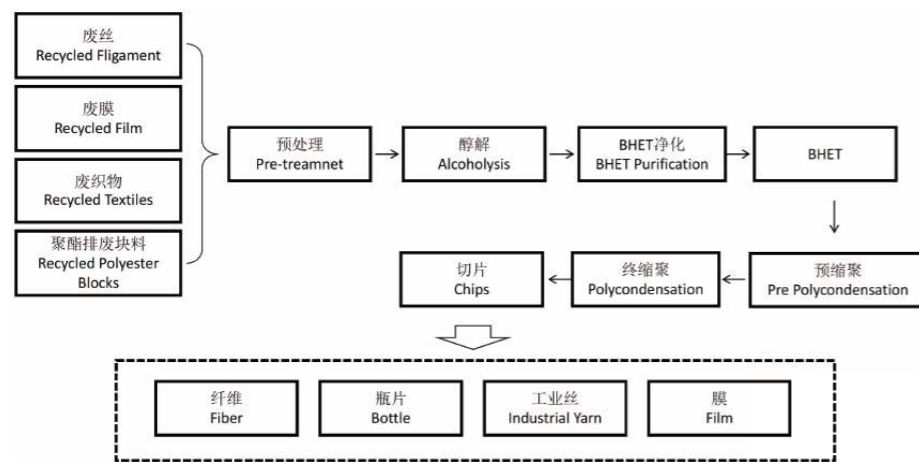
废丝
Recycled Fligament

废膜
Recycled Film

废织物
Recycled Textiles

聚酯排废块料
Recycled Polyester Blocks

预处理
Pre-treamnet

醇解
Alcoholysis

BHET净化
BHET Purification

BHET

预缩聚
Pre Polycondensation

终缩聚
Polycondensation

切片
Chips

纤维
Fiber

瓶片
Bottle

工业丝
Industrial Yarn

膜
Film